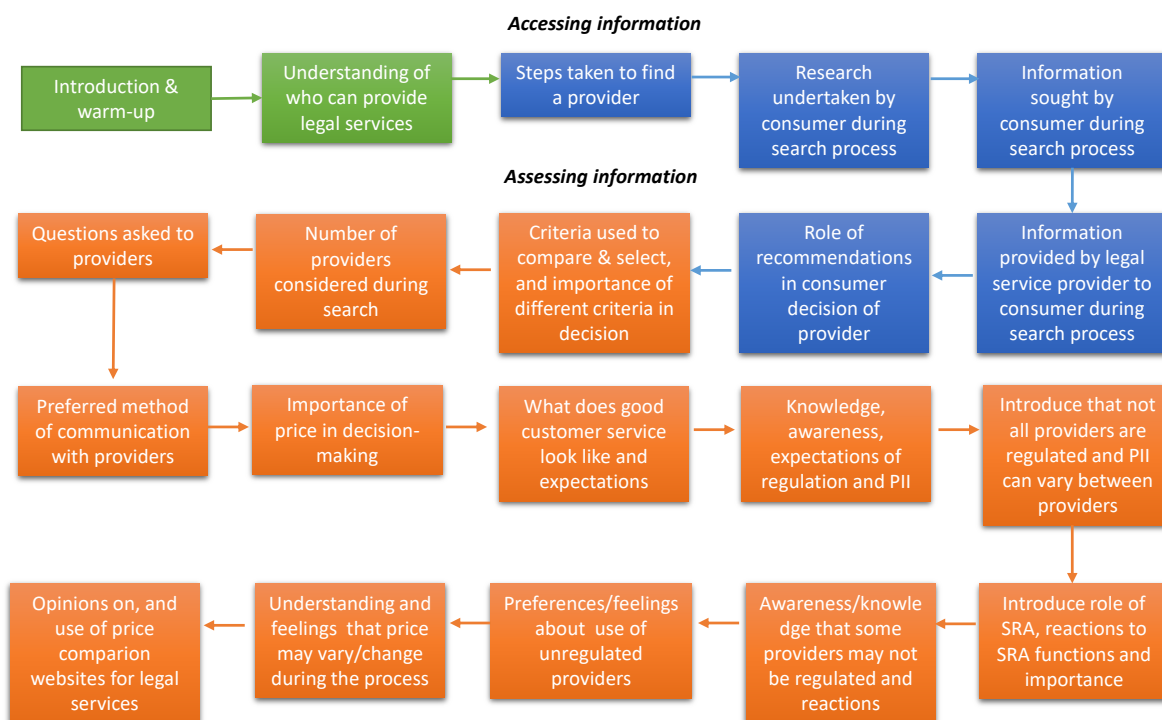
Accessing information

Introduction & warm-up

Understanding of who can provide legal services

Steps taken to find a provider

Research undertaken by consumer during search process

Information sought by consumer during search process

Assessing information

Information provided by legal service provider to consumer during search process

Role of recommendations in consumer decision of provider

Criteria used to compare & select, and importance of different criteria in decision

Number of providers considered during search

Questions asked to providers

Preferred method of communication with providers

Importance of price in decision-making

What does good customer service look like and expectations

Knowledge, awareness, expectations of regulation and PII

Introduce that not all providers are regulated and PII can vary between providers

Introduce role of SRA, reactions to SRA functions and importance

Awareness/knowledge that some providers may not be regulated and reactions

Preferences/feelings about use of unregulated providers

Understanding and feelings that price may vary/change during the process

Opinions on, and use of price comparion websites for legal services